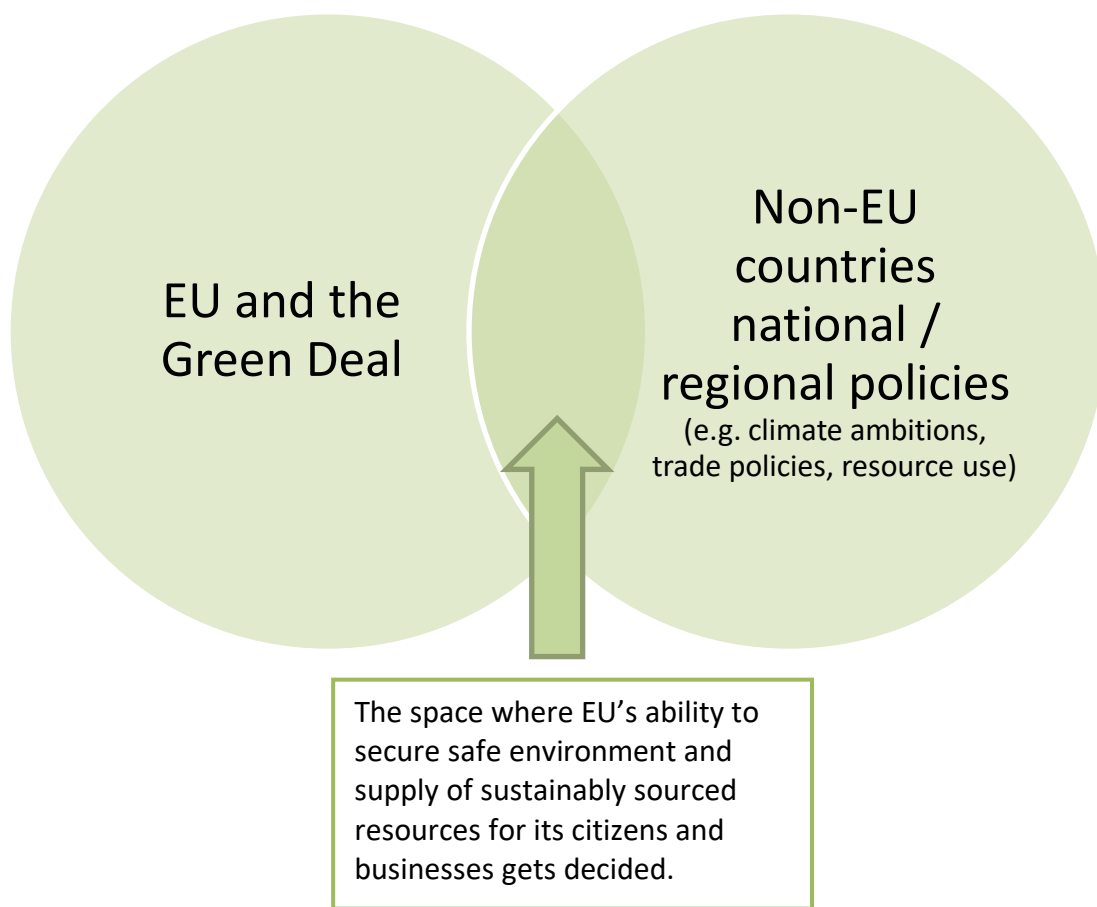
EU and the Green Deal

Non-EU countries national / regional policies
(e.g. climate ambitions, trade policies, resource use)

The space where EU’s ability to secure safe environment and supply of sustainably sourced resources for its citizens and businesses gets decided.